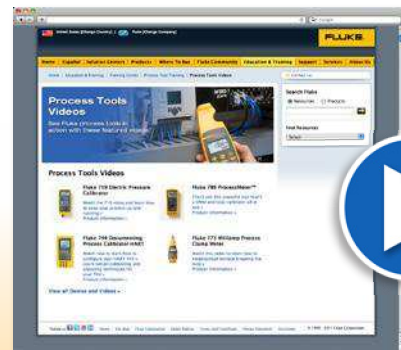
United States (Change Country) | Fluke (Change Company)

FLUKE

Home | Español | Solution Centers | Products | Where To Buy | Fluke Community | Education & Training | Support | Services | About Us

Home | Education & Training | Training Center | Process Tool Training | Process Tools Videos

Contact us

Process Tools Videos

See Fluke process tools in action with these featured videos

Search Fluke

Resources

Products

Find Resources

Select

Process Tools Videos

Fluke 719 Electric Pressure Calibrator

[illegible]

Product information »

Fluke 789 ProcessMeter™

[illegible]

Product information »

Fluke 744 Documenting Process Calibrator-HART

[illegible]

Product information »

Fluke 771 Milliamp Process Clamp Meter

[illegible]

Product information »

View all Demos and Videos »

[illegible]